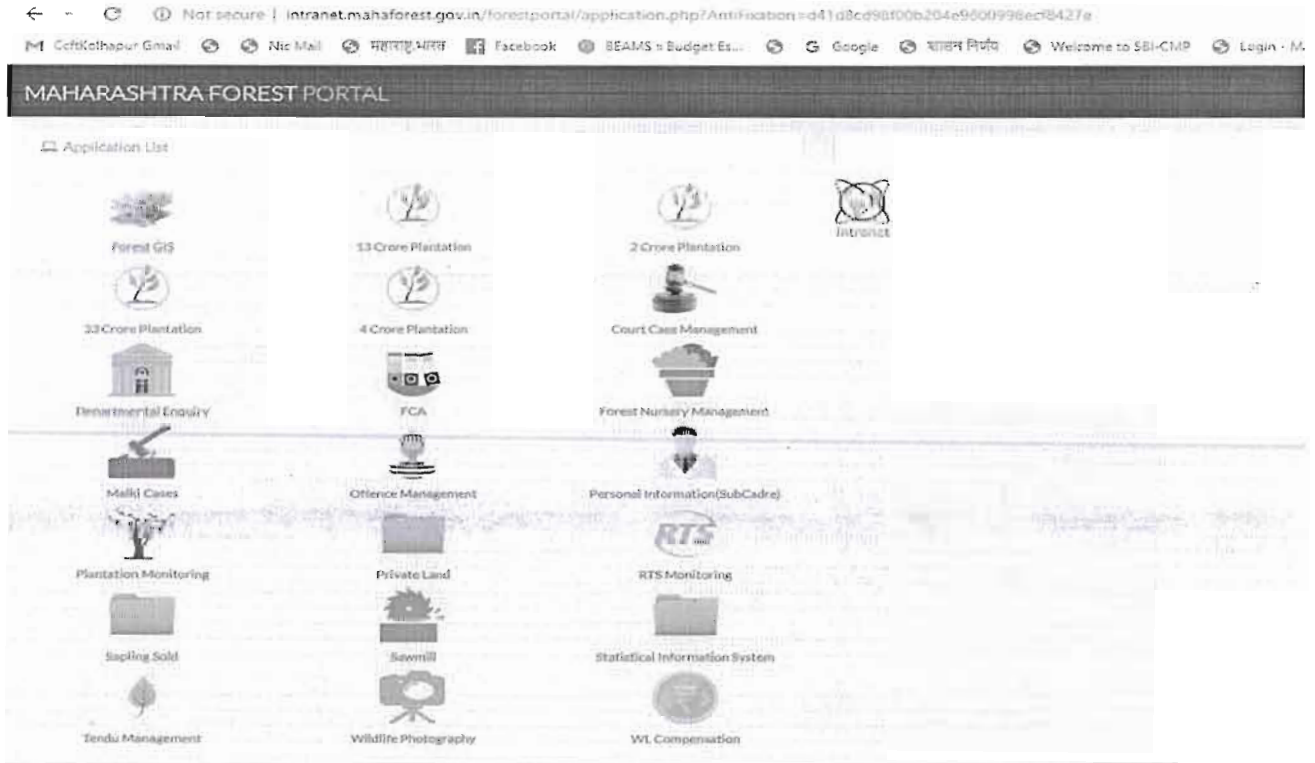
Not secure | intranet.mahaforest.gov.in/forestportal/application.php?AntiFixation=d41d8cd98f00b204e9800998ecf8427e

CcftKolhapur Gmail   Nic Mail   महाराष्ट्र भारत   Facebook   BEAMS » Budget Es...   Google   शासन निर्णय   Welcome to SBI-CMP   Login · M

MAHARASHTRA FOREST PORTAL

Application List

Forest GIS
13 Crore Plantation
2 Crore Plantation
Intranet
33 Crore Plantation
4 Crore Plantation
Court Case Management
Departmental Enquiry
FCA
Forest Nursery Management
Malki Cases
Offence Management
Personal Information(SubCadre)
Plantation Monitoring
Private Land
RTS
RTS Monitoring
Sapling Sold
Sawmill
Statistical Information System
Tendu Management
Wildlife Photography
WL Compensation